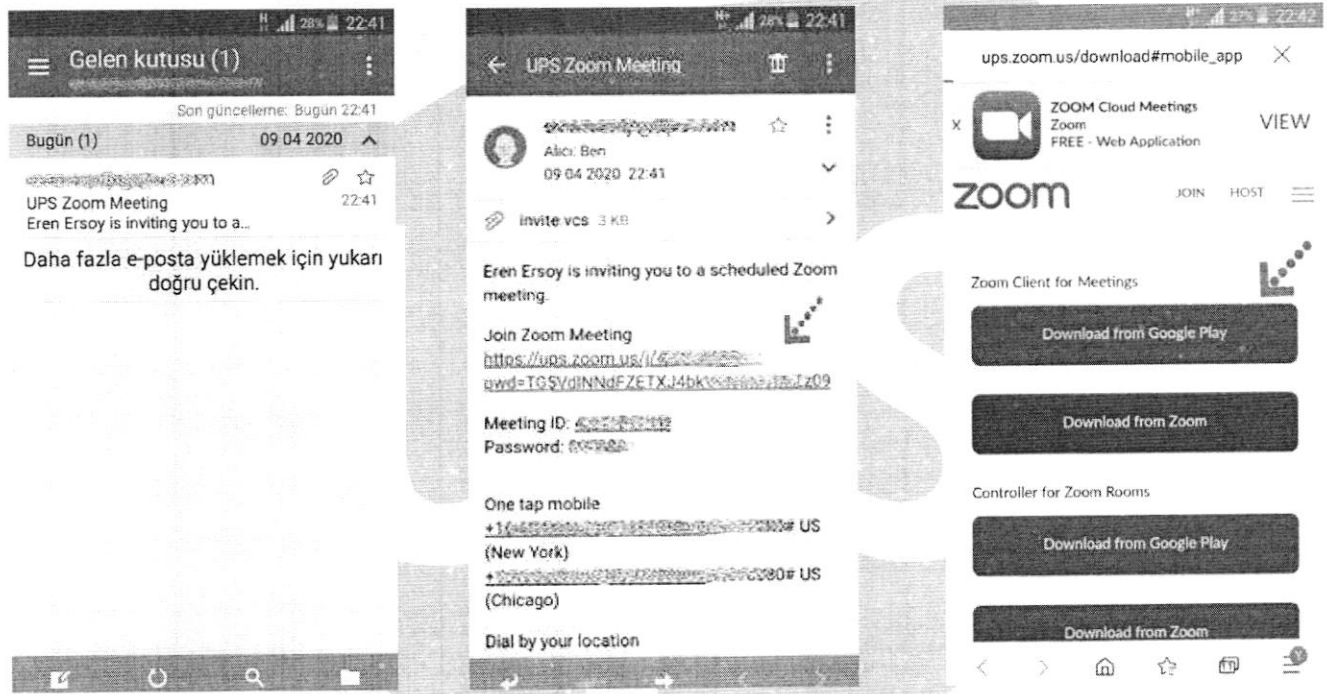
28% 22:41

Gelen kutusu (1)
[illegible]

Son güncelleme: Bugün 22:41

Bugün (1) 09 04 2020

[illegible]
UPS Zoom Meeting 22:41
Eren Ersoy is inviting you to a...

Daha fazla e-posta yüklemek için yukarı doğru çekin.

28% 22:41

UPS Zoom Meeting

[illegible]
Alıcı: Ben
09 04 2020 22:41

invite.vcs 3 KB

Eren Ersoy is inviting you to a scheduled Zoom meeting.

Join Zoom Meeting
https://ups.zoom.us/j/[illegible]
pwd=TGSVdINNdFZETXJ4bk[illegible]Zz09

Meeting ID: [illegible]
Password: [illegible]

One tap mobile
+1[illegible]# US (New York)
+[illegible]380# US (Chicago)

Dial by your location

27% 22:42

ups.zoom.us/download#mobile_app

ZOOM Cloud Meetings
Zoom
FREE - Web Application
VIEW

zoom JOIN HOST

Zoom Client for Meetings

Download from Google Play

Download from Zoom

Controller for Zoom Rooms

Download from Google Play

Download from Zoom